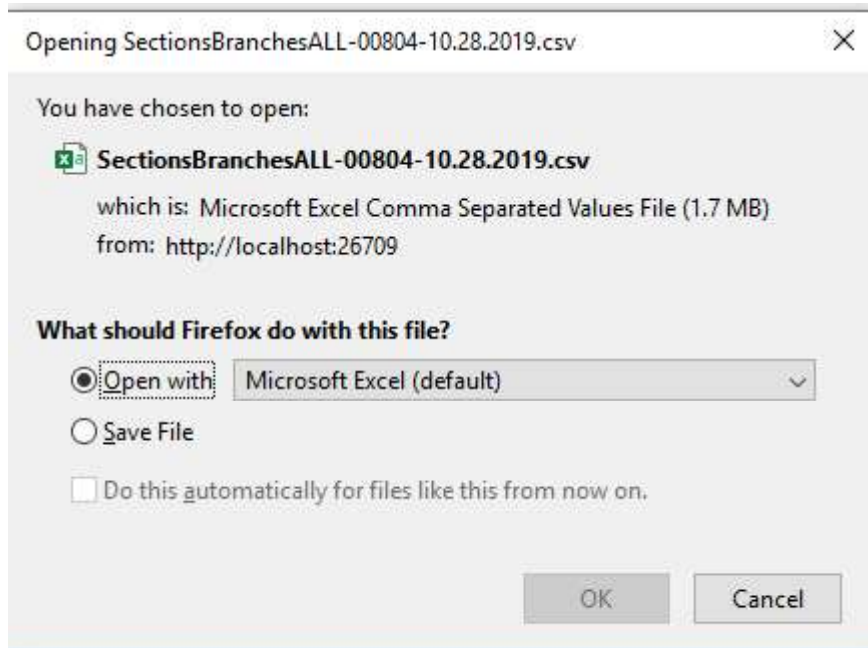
Opening SectionsBranchesALL-00804-10.28.2019.csv

×

You have chosen to open:

SectionsBranchesALL-00804-10.28.2019.csv

which is: Microsoft Excel Comma Separated Values File (1.7 MB)
from: http://localhost:26709

What should Firefox do with this file?

Open with Microsoft Excel (default)

Save File

Do this automatically for files like this from now on.

OK Cancel